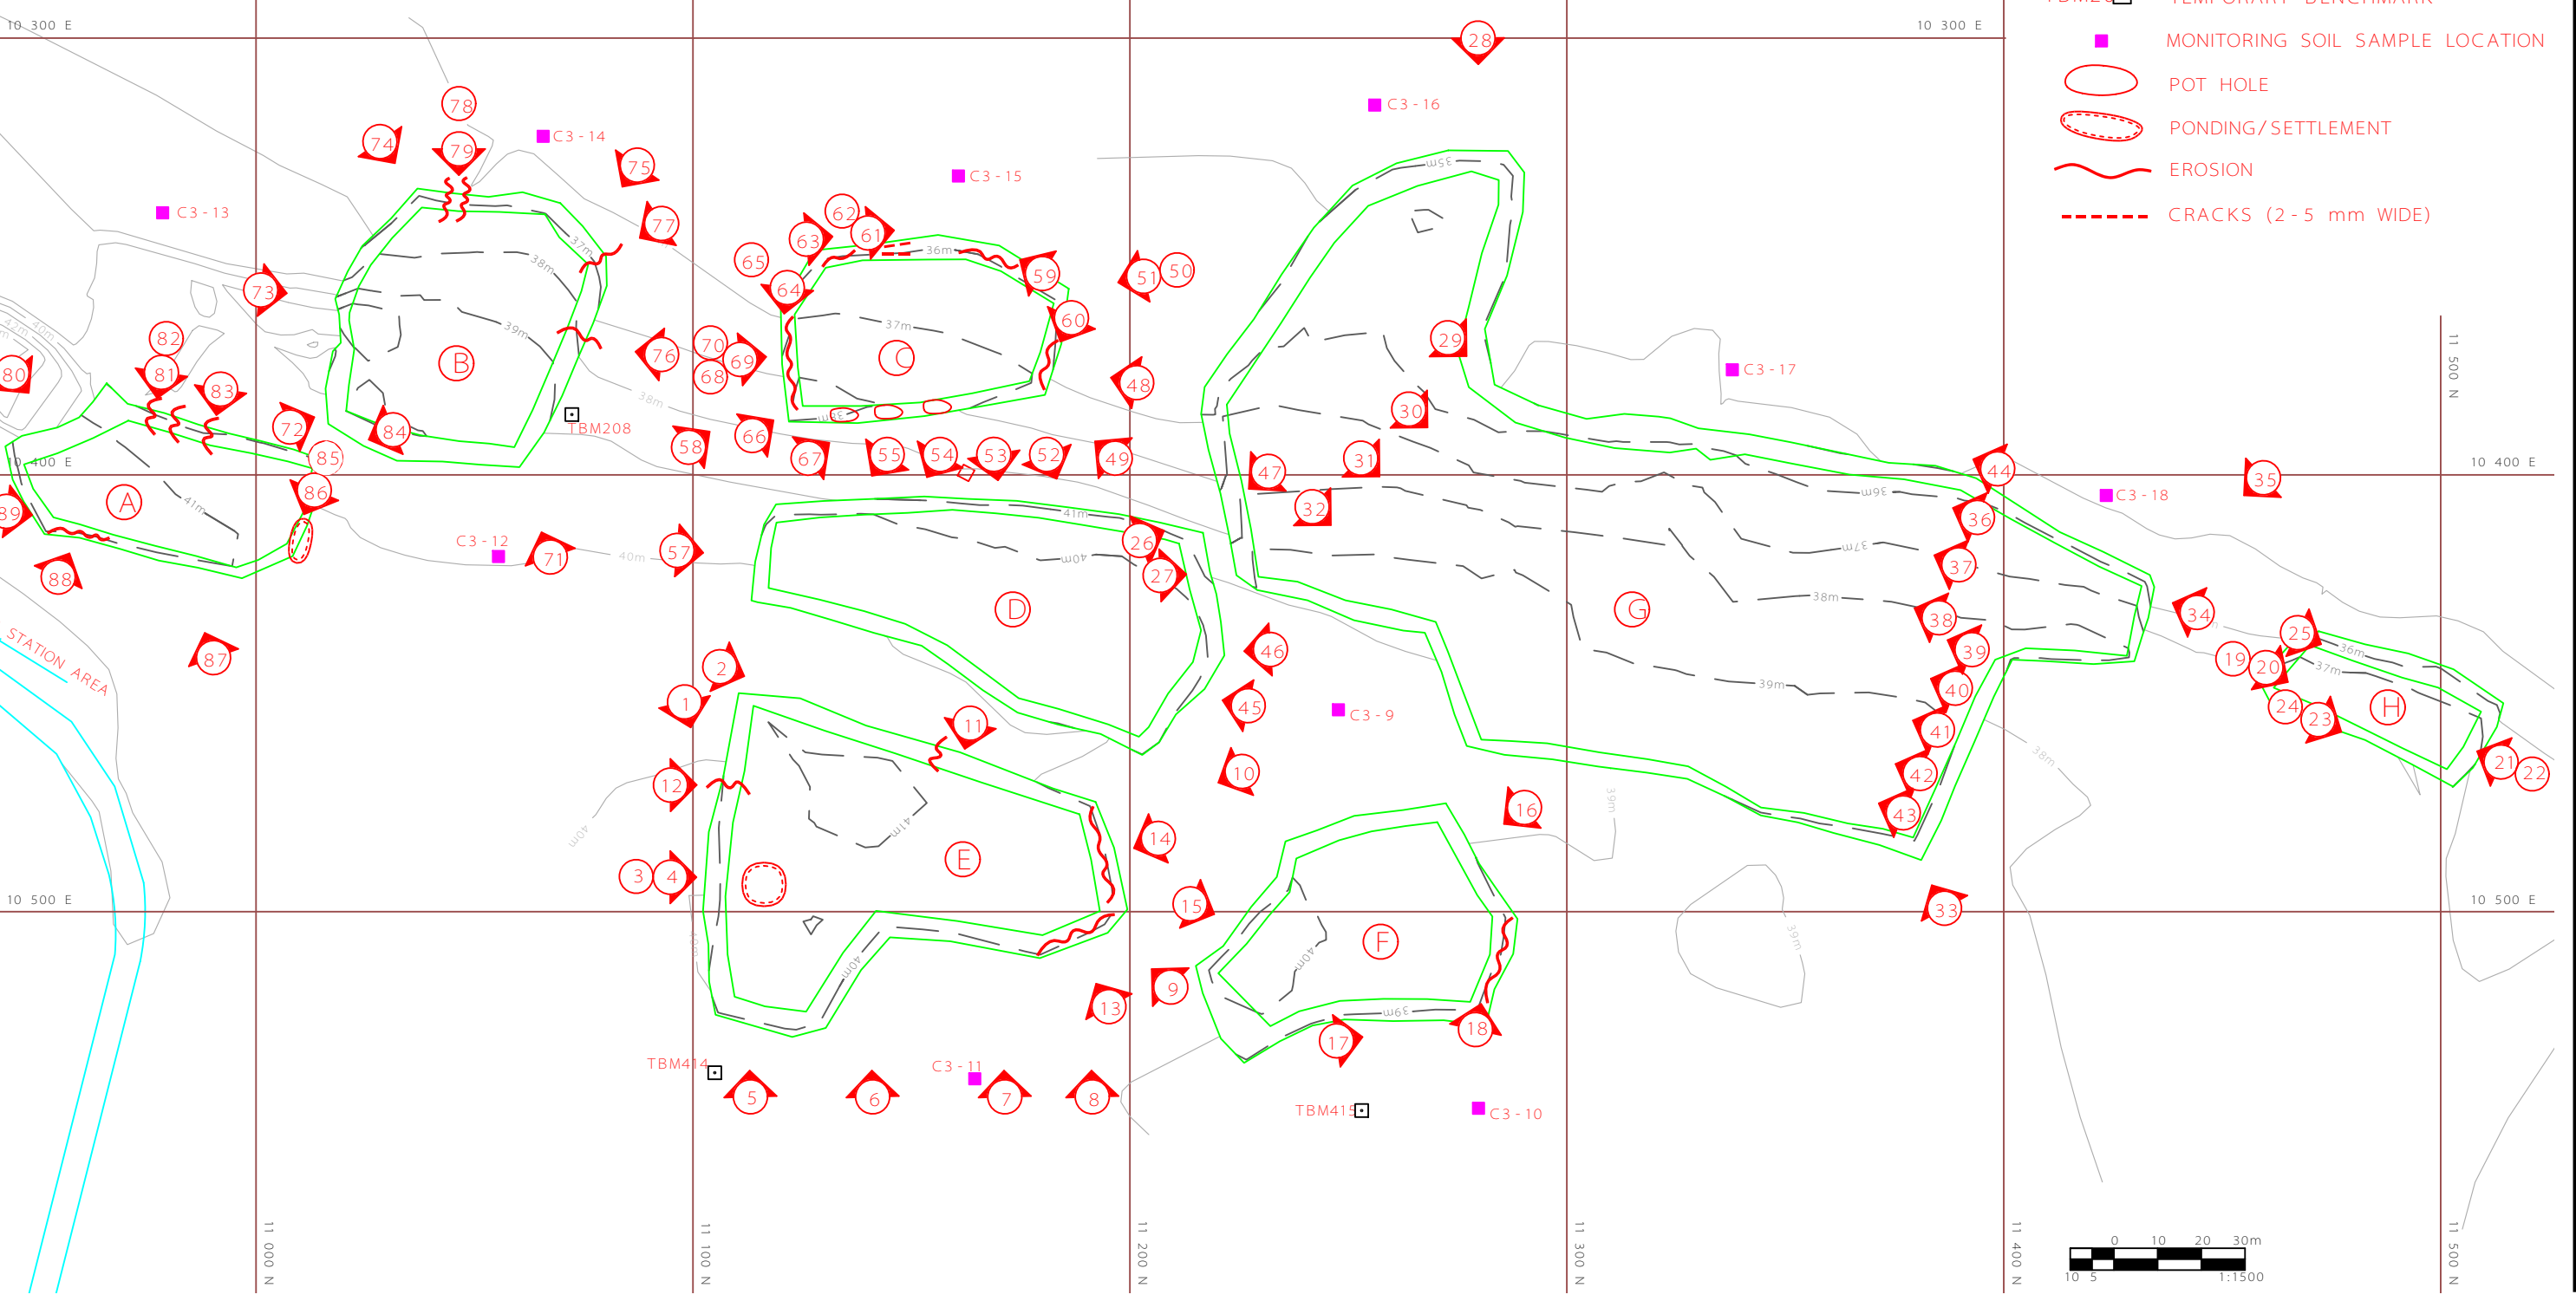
10 300 E

10 300 E

TEMPORARY BENCHMARK
MONITORING SOIL SAMPLE LOCATION
POT HOLE
PONDING/SETTLEMENT
EROSION
CRACKS (2 - 5 mm WIDE)

28
C3 - 16
78
74
79
C3 - 14
75
C3 - 15
C3 - 13
77
62
63
61
36m
65
59
51
50
73
37m
38m
64
B
39m
37m
60
C
82
76
70
69
29
80
81
83
68
48
C3 - 17
38m
30
72
84
TBM208
58
66
55
54
53
52
49
47
31
85
67
10 400 E
10 400 E
44
C3 - 18
35
A
86
36m
41m
32
36
89
41m
26
C3 - 12
71
57
40m
40m
37m
88
27
37
D
G
38m
34
38
STATION AREA
87
46
39
25
36m
19
20
37m
2
40
H
1
45
C3 - 9
24
23
11
39m
41
10
42
12
21
22
16
41m
E
14
43
3
4
40m
39m
10 500 E
10 500 E
15
33
F
40m
9
39m
13
18
17
TBM414
C3 - 11
TBM415
C3 - 10
5
6
7
8
11 000 N
11 100 N
11 200 N
11 300 N
11 400 N
11 500 N
11 500 N
0 10 20 30m
10 5
1:1500